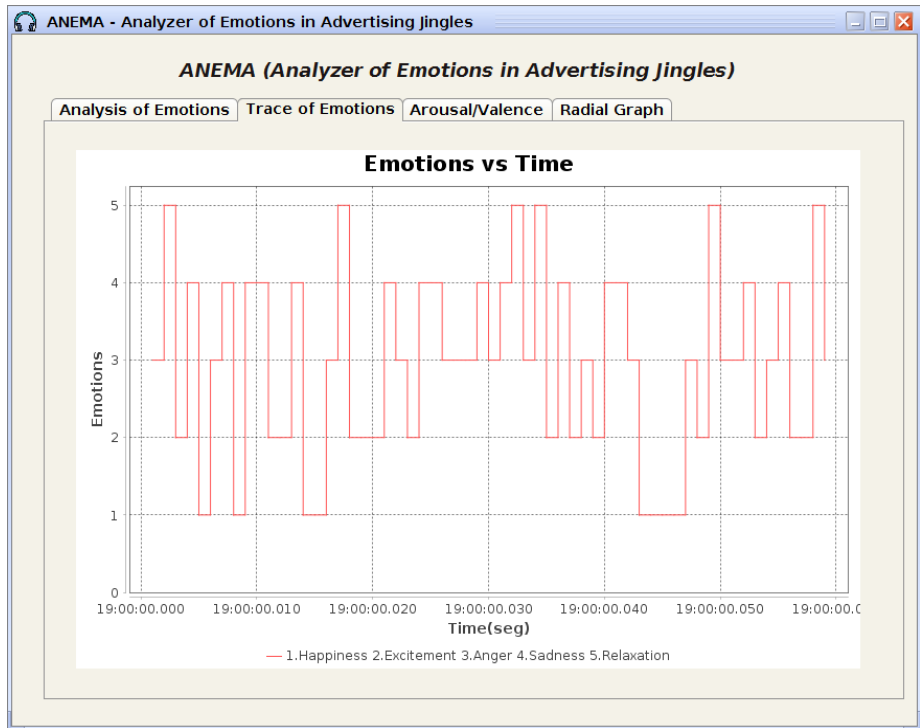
ANEMA - Analyzer of Emotions in Advertising Jingles

ANEMA (Analyzer of Emotions in Advertising Jingles)

Analysis of Emotions | Trace of Emotions | Arousal/Valence | Radial Graph

Emotions vs Time

Emotions

5
4
3
2
1
0

19:00:00.000 19:00:00.010 19:00:00.020 19:00:00.030 19:00:00.040 19:00:00.050 19:00:00.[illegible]

Time(seg)

1.Happiness 2.Excitement 3.Anger 4.Sadness 5.Relaxation